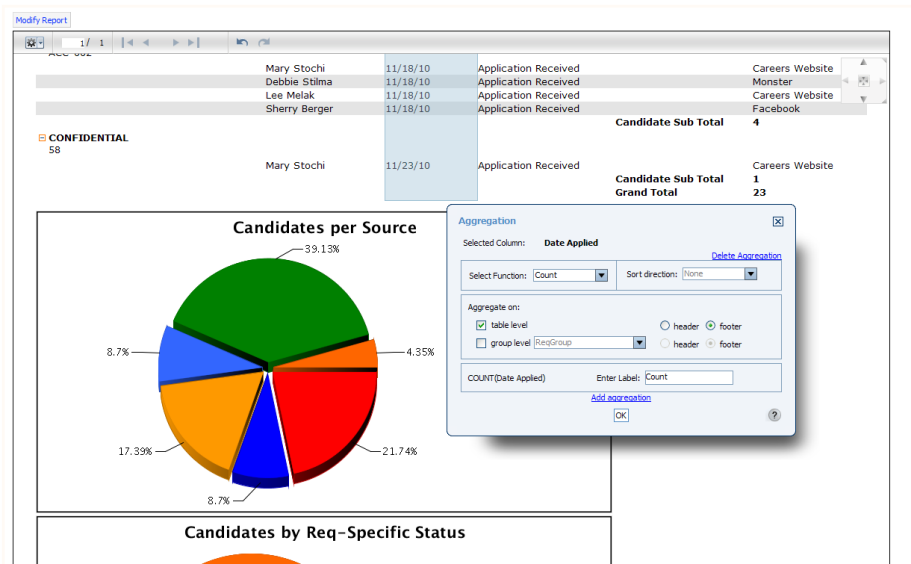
Modify Report

1/ 1

ACC-002

| | | | |
|---|---|---|---|
| Mary Stochi | 11/18/10 | Application Received | Careers Website |
| Debbie Stilma | 11/18/10 | Application Received | Monster |
| Lee Melak | 11/18/10 | Application Received | Careers Website |
| Sherry Berger | 11/18/10 | Application Received | Facebook |
| | | Candidate Sub Total | 4 |

CONFIDENTIAL
58

| | | | |
|---|---|---|---|
| Mary Stochi | 11/23/10 | Application Received | Careers Website |
| | | Candidate Sub Total | 1 |
| | | Grand Total | 23 |

Candidates per Source

39.13%
8.7%
4.35%
17.39%
21.74%
8.7%

Candidates by Req-Specific Status

Aggregation

Selected Column: Date Applied

Delete Aggregation

Select Function: Count

Sort direction: None

Aggregate on:

table level

header footer

group level ReqGroup

header footer

COUNT(Date Applied) Enter Label: Count

Add aggregation

OK

?